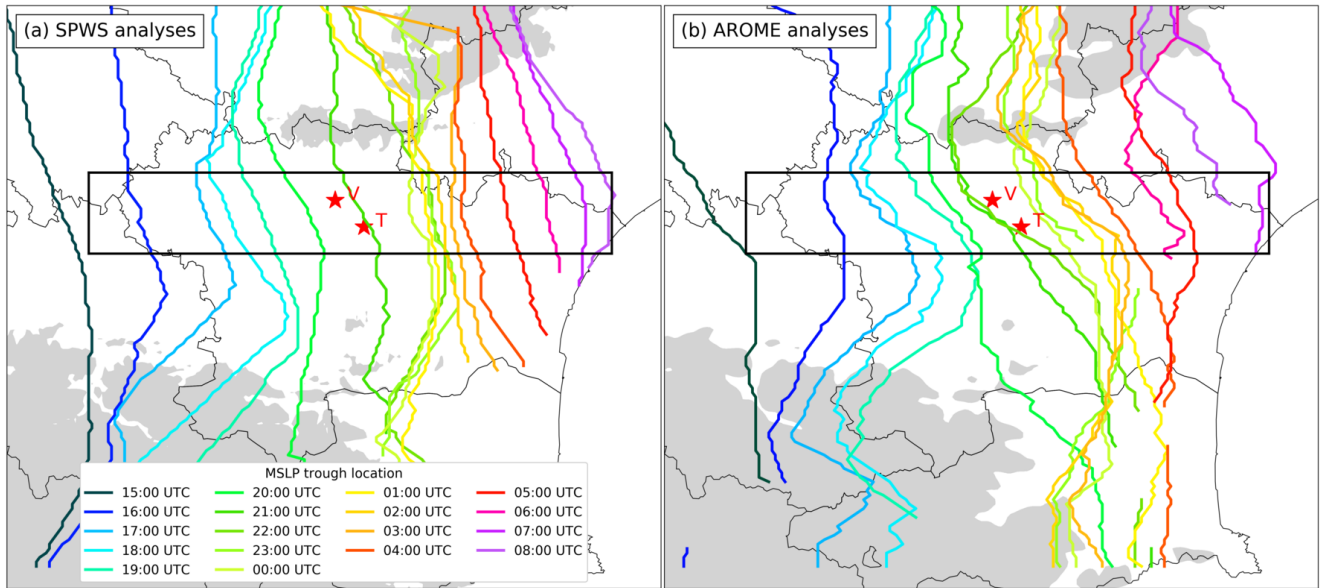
(a) SPWS analyses

V
T

MSLP trough location

15:00 UTC
16:00 UTC
17:00 UTC
18:00 UTC
19:00 UTC
20:00 UTC
21:00 UTC
22:00 UTC
23:00 UTC
00:00 UTC
01:00 UTC
02:00 UTC
03:00 UTC
04:00 UTC
05:00 UTC
06:00 UTC
07:00 UTC
08:00 UTC

(b) AROME analyses

V
T